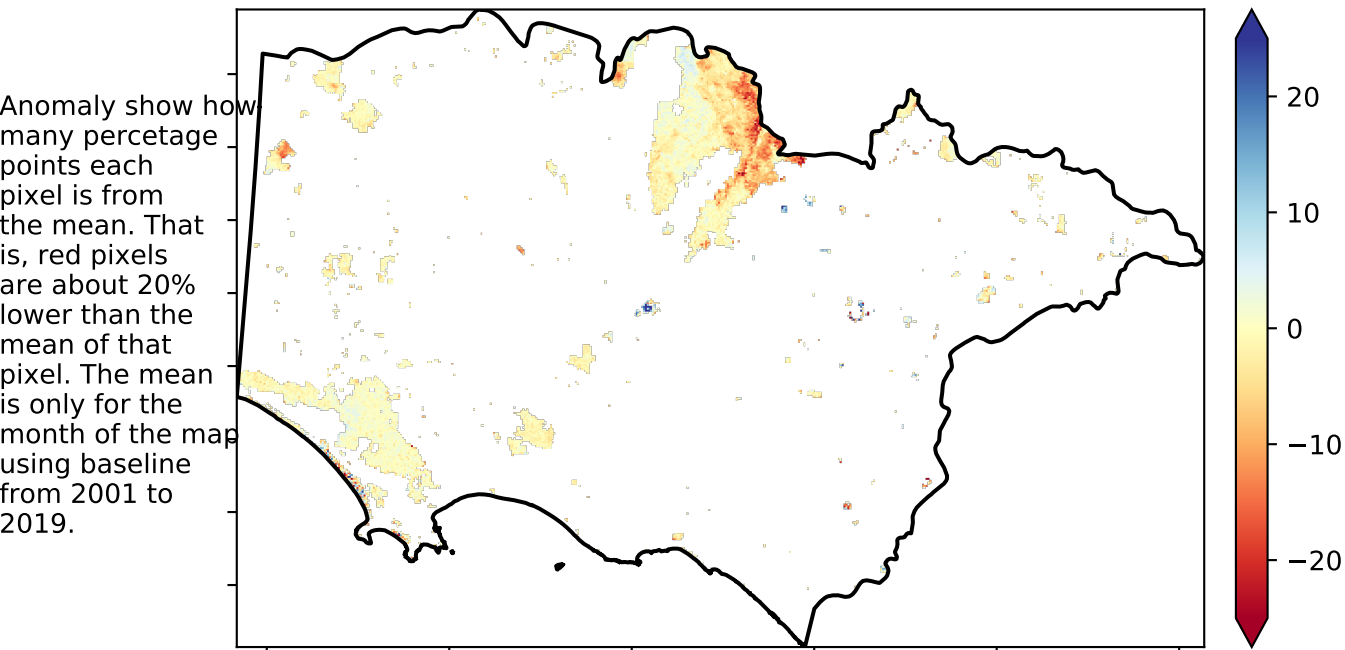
Anomaly show how many percetage points each pixel is from the mean. That is, red pixels are about 20% lower than the mean of that pixel. The mean is only for the month of the map using baseline from 2001 to 2019.

20
10
0
−10
−20